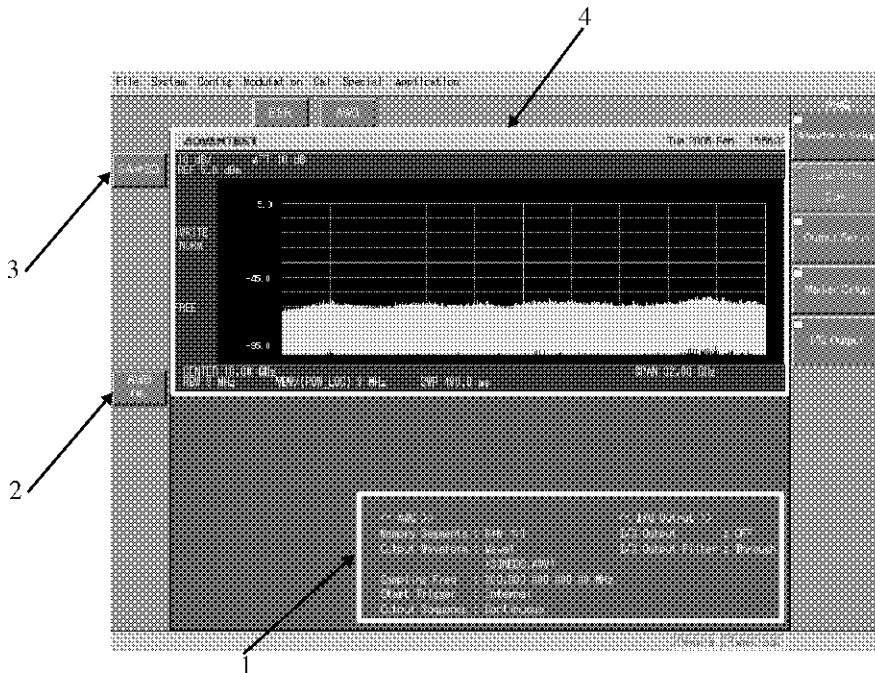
4

File System Config Modulation Cal Special application

ADVANTEST

5.0

WRITE

-45.0

FREE

-95.0

CENTER 10.00 GHz

SPAN 12.00 GHz

3

2

1

< ARB >

Sampling Freq : 100.000 000 000 00 MHz

Start Trigger : Internal

Output Sequence : Continuous